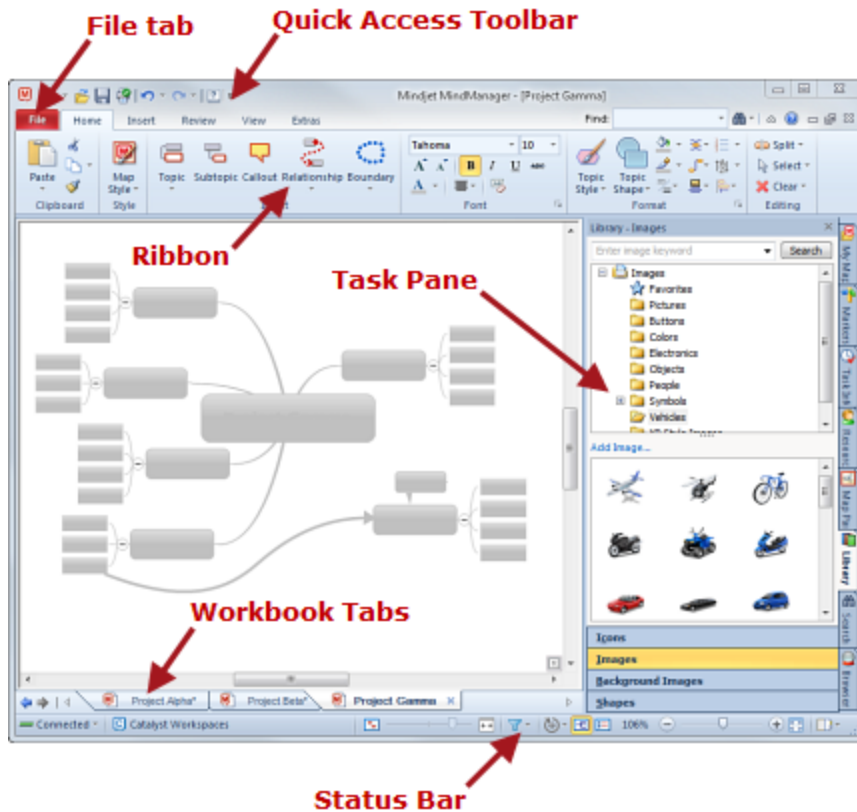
File tab

Quick Access Toolbar

Mindjet MindManager - [Project Gamma]

File Home Insert Review View Extras

Find:

Paste Clipboard

Map Style Style

Topic Subtopic Callout Relationship Boundary

Insert

Tahoma 10

Font

Topic Style Topic Shape

Format

Split Select Clear

Editing

Ribbon

Task Pane

Library - Images

Enter image keyword

Search

Images
Favorites
Pictures
Buttons
Colors
Electronics
Objects
People
Symbols
Vehicles

Add Image...

Icons
Images
Background Images
Shapes

My Maps
Markers
Task Info
Research
Map Parts
Library
Search
Browser

Workbook Tabs

Project Alpha* Project Beta* Project Gamma

Connected Catalyst Workspaces

106%

Status Bar